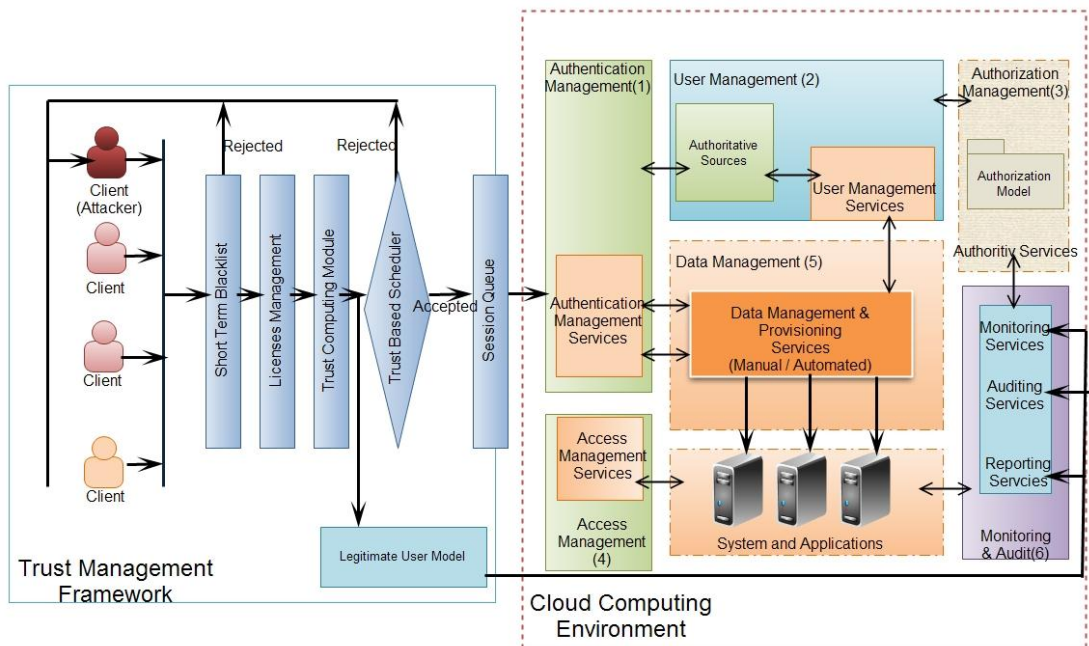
Client (Attacker)

Client

Client

Client

Rejected

Rejected

Short Term Blacklist

Licenses Management

Trust Computing Module

Trust Based Scheduler

Accepted

Session Queue

Legitimate User Model

Trust Management Framework

Authentication Management(1)

Authentication Management Services

Access Management Services

Access Management (4)

User Management (2)

Authoritative Sources

User Management Services

Authorization Management(3)

Authorization Model

Authoritiy Services

Data Management (5)

Data Management & Provisioning Services (Manual / Automated)

System and Applications

Monitoring Services

Auditing Services

Reporting Servcies

Monitoring & Audit(6)

Cloud Computing Environment